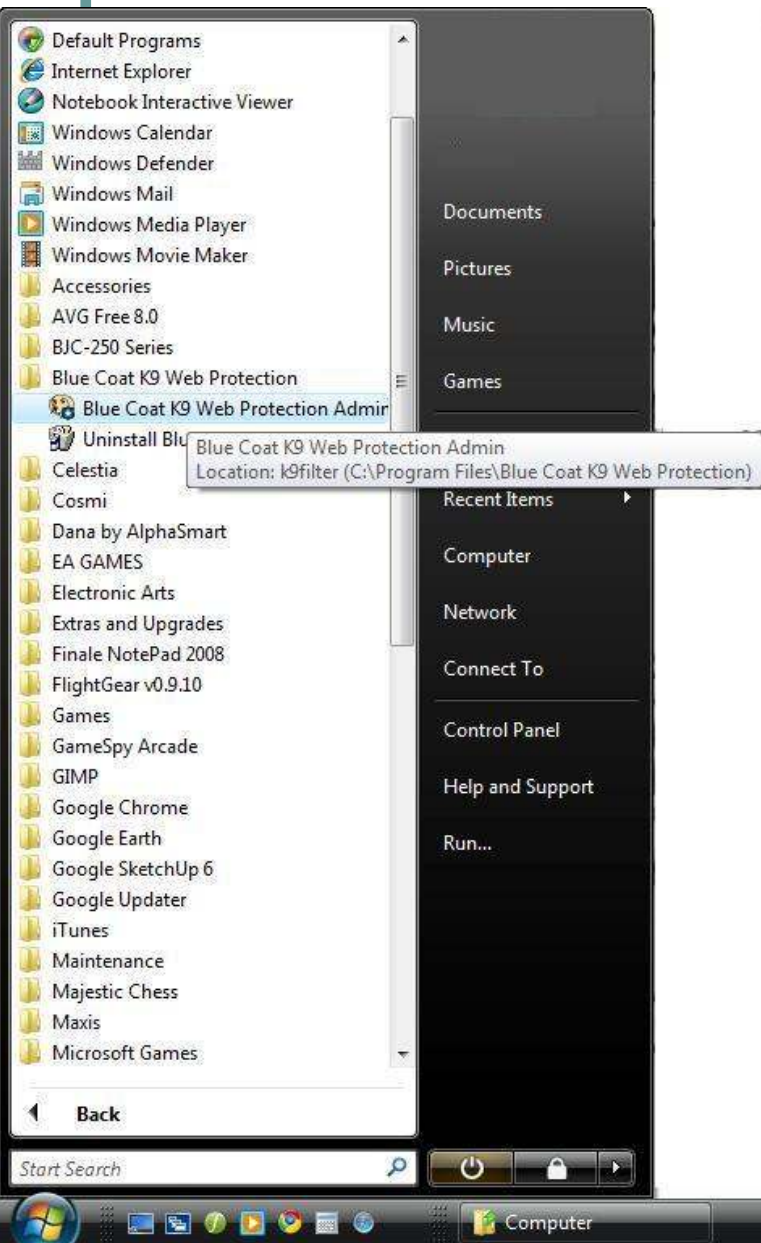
Default Programs
Internet Explorer
Notebook Interactive Viewer
Windows Calendar
Windows Defender
Windows Mail
Windows Media Player
Windows Movie Maker
Accessories
AVG Free 8.0
BJC-250 Series
Blue Coat K9 Web Protection
Blue Coat K9 Web Protection Admir
Uninstall Blu
Celestia
Cosmi
Dana by AlphaSmart
EA GAMES
Electronic Arts
Extras and Upgrades
Finale NotePad 2008
FlightGear v0.9.10
Games
GameSpy Arcade
GIMP
Google Chrome
Google Earth
Google SketchUp 6
Google Updater
iTunes
Maintenance
Majestic Chess
Maxis
Microsoft Games

Back

Start Search

Blue Coat K9 Web Protection Admin
Location: k9filter (C:\Program Files\Blue Coat K9 Web Protection)

Documents
Pictures
Music
Games
Recent Items
Computer
Network
Connect To
Control Panel
Help and Support
Run...

Computer